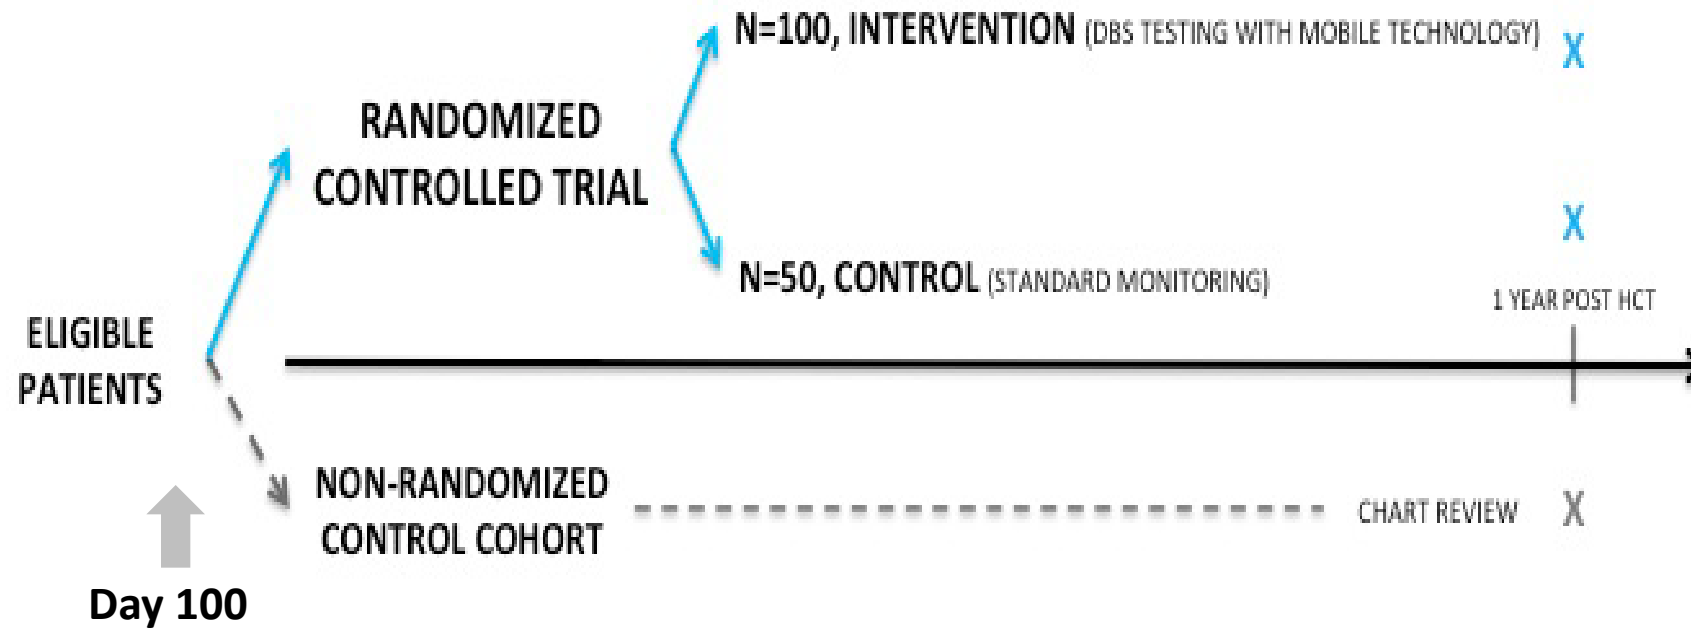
N=100, INTERVENTION (DBS TESTING WITH MOBILE TECHNOLOGY) X

RANDOMIZED CONTROLLED TRIAL

X

N=50, CONTROL (STANDARD MONITORING)

1 YEAR POST HCT

ELIGIBLE PATIENTS

NON-RANDOMIZED CONTROL COHORT

CHART REVIEW X

Day 100